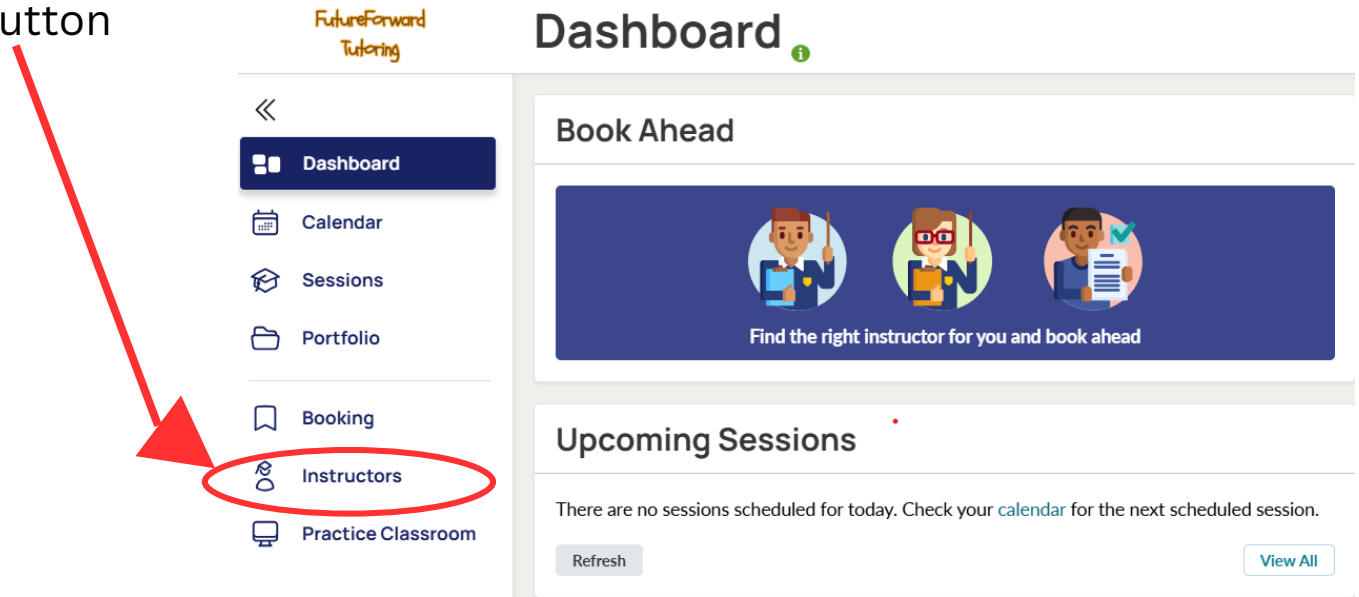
utton

FutureForward Tutoring

Dashboard

Dashboard

Calendar

Sessions

Portfolio

Booking

Instructors

Practice Classroom

Book Ahead

Find the right instructor for you and book ahead

Upcoming Sessions

There are no sessions scheduled for today. Check your calendar for the next scheduled session.

Refresh

View All